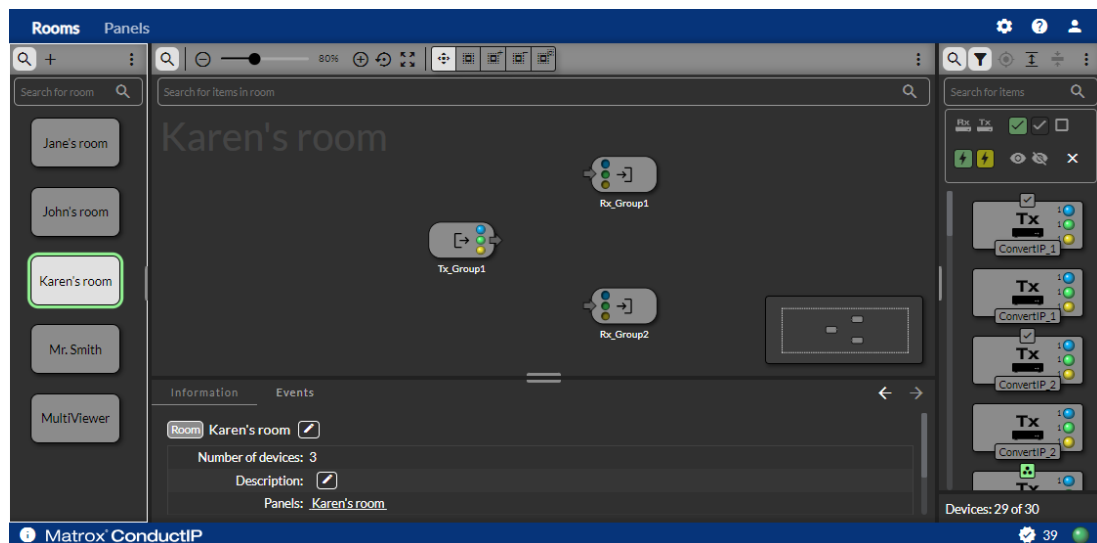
Rooms Panels

Search for room

Jane's room

John's room

Karen's room

Mr. Smith

MultiViewer

80%

Search for items in room

Karen's room

Rx_Group1

Tx_Group1

Rx_Group2

Information Events

Room Karen's room

Number of devices: 3

Description:

Panels: Karen's room

Search for items

Rx Tx

Tx
ConvertIP_1

Tx
ConvertIP_1

Tx
ConvertIP_2

Tx
ConvertIP_2

Tx

Devices: 29 of 30

Matrox® ConductIP

39